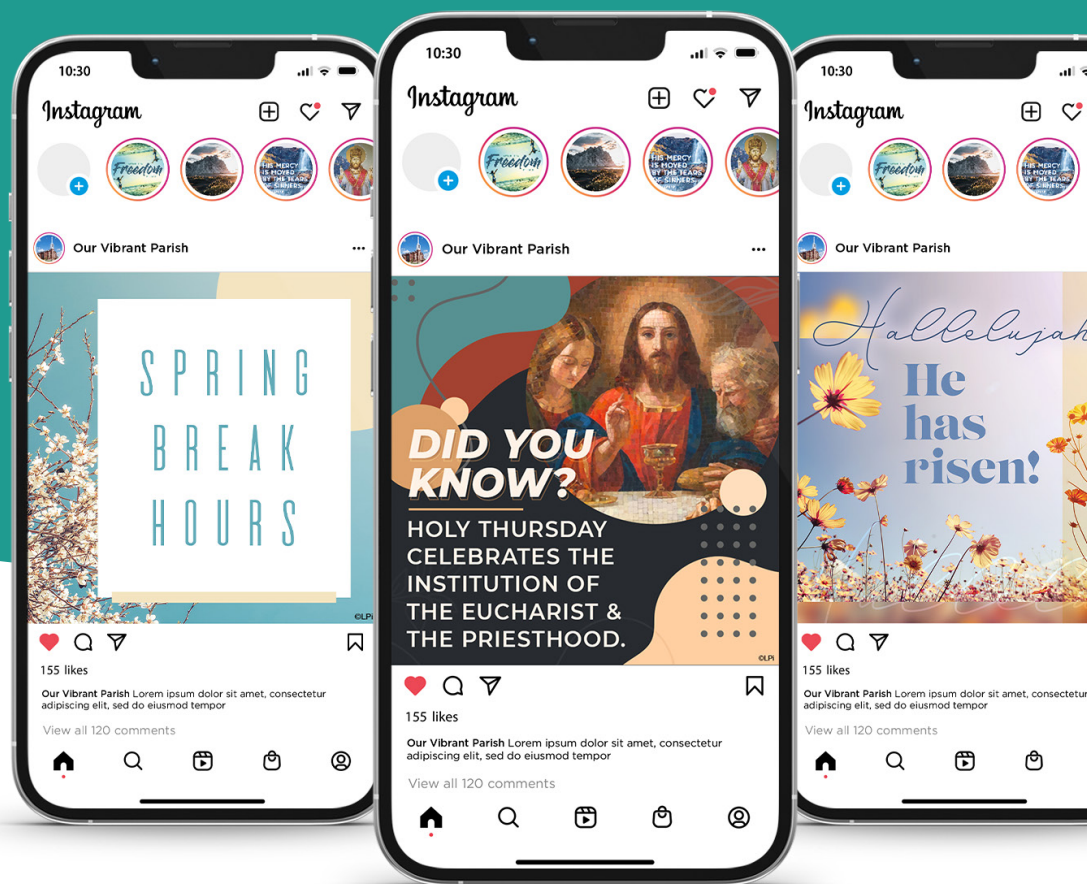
10:30

Instagram

Freedom

HIS MERCY IS MOVED BY THE TEARS OF SINNERS.

Our Vibrant Parish ···

SPRING BREAK HOURS

©LPi

155 likes

Our Vibrant Parish Lorem ipsum dolor sit amet, consectetur adipiscing elit, sed do eiusmod tempor

View all 120 comments

10:30

Instagram

Freedom

HIS MERCY IS MOVED BY THE TEARS OF SINNERS.

Our Vibrant Parish ···

DID YOU KNOW?

HOLY THURSDAY CELEBRATES THE INSTITUTION OF THE EUCHARIST & THE PRIESTHOOD.

©LPi

155 likes

Our Vibrant Parish Lorem ipsum dolor sit amet, consectetur adipiscing elit, sed do eiusmod tempor

View all 120 comments

10:30

Instagram

Freedom

HIS MERCY IS MOVED BY THE TEARS OF SINNERS.

Our Vibrant Parish

Hallelujah

He has risen!

155 likes

Our Vibrant Parish Lorem ipsum dolor sit amet, consectetur adipiscing elit, sed do eiusmod tempor

View all 120 comments